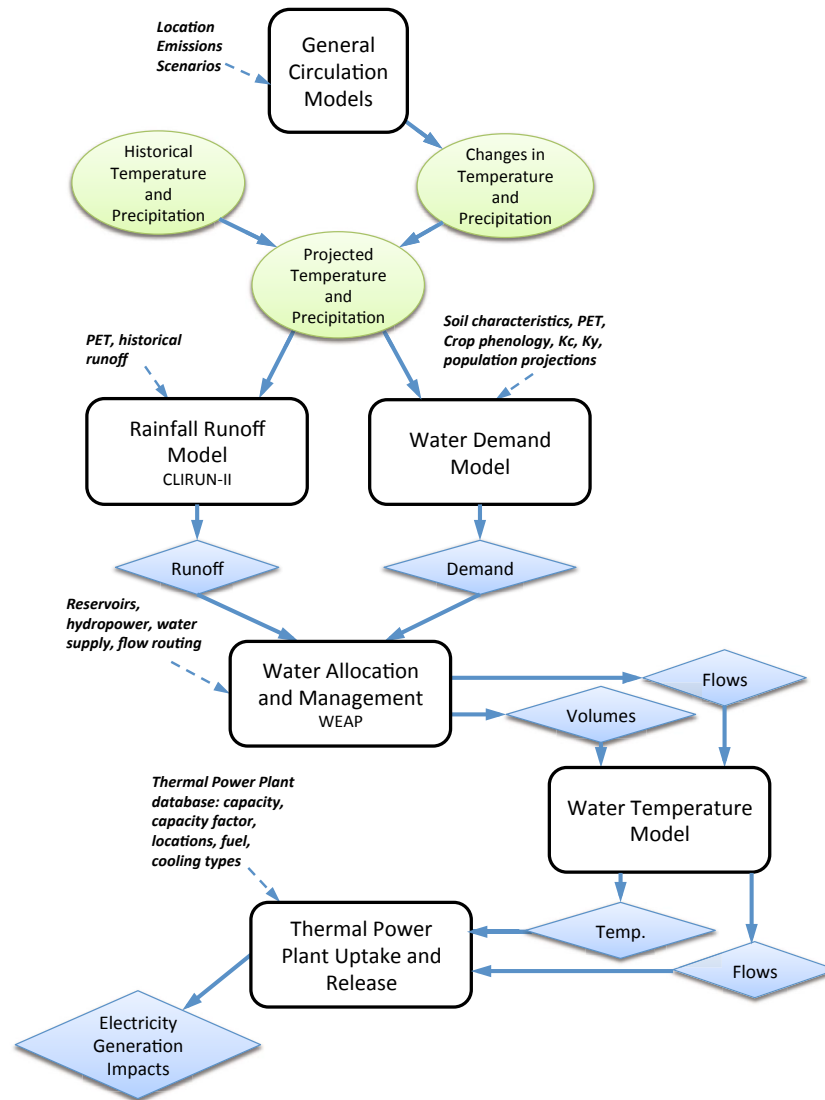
Location
Emissions
Scenarios

General Circulation Models

Historical Temperature and Precipitation

Changes in Temperature and Precipitation

Projected Temperature and Precipitation

PET, historical runoff

Soil characteristics, PET, Crop phenology, Kc, Ky, population projections

Rainfall Runoff Model
CLIRUN-II

Water Demand Model

Runoff

Demand

Reservoirs, hydropower, water supply, flow routing

Water Allocation and Management
WEAP

Flows

Volumes

Thermal Power Plant database: capacity, capacity factor, locations, fuel, cooling types

Water Temperature Model

Thermal Power Plant Uptake and Release

Temp.

Flows

Electricity Generation Impacts